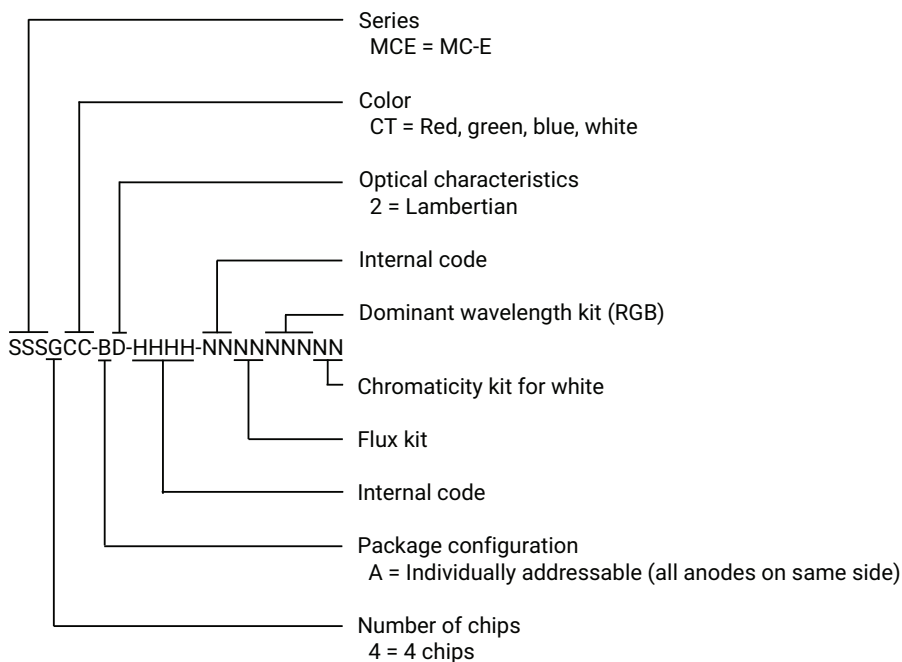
Series
MCE = MC-E

Color
CT = Red, green, blue, white

Optical characteristics
2 = Lambertian

Internal code

Dominant wavelength kit (RGB)

SSSGCC-BD-HHHH-NNNNNNNNN

Chromaticity kit for white

Flux kit

Internal code

Package configuration
A = Individually addressable (all anodes on same side)

Number of chips
4 = 4 chips